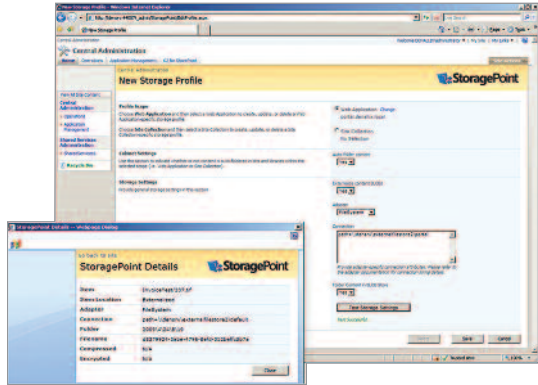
New Storage Profile - Windows Internet Explorer

New Storage Profile

Central Administration

Home | Operations | Application Management | CCNet SharePoint

Central Administration
New Storage Profile

StoragePoint

View All Site Content

Central Administration
Operations
Application Management

Shared Services Administration

Recycle Bin

Profile Scope

Web Application: Change

Site Collection

Content Settings

Storage Settings

Adapter
FileSystem

Connection

New Storage Settings

Save | Cancel

StoragePoint Details -- Webpage Dialog

StoragePoint Details

StoragePoint

| | |
|---|---|
| Name | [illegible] |
| Store Location | External |
| Adapter | FileSystem |
| Connection | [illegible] |
| Folder | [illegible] |
| Filename | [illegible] |
| Compressed | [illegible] |
| Encrypted | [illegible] |

Close